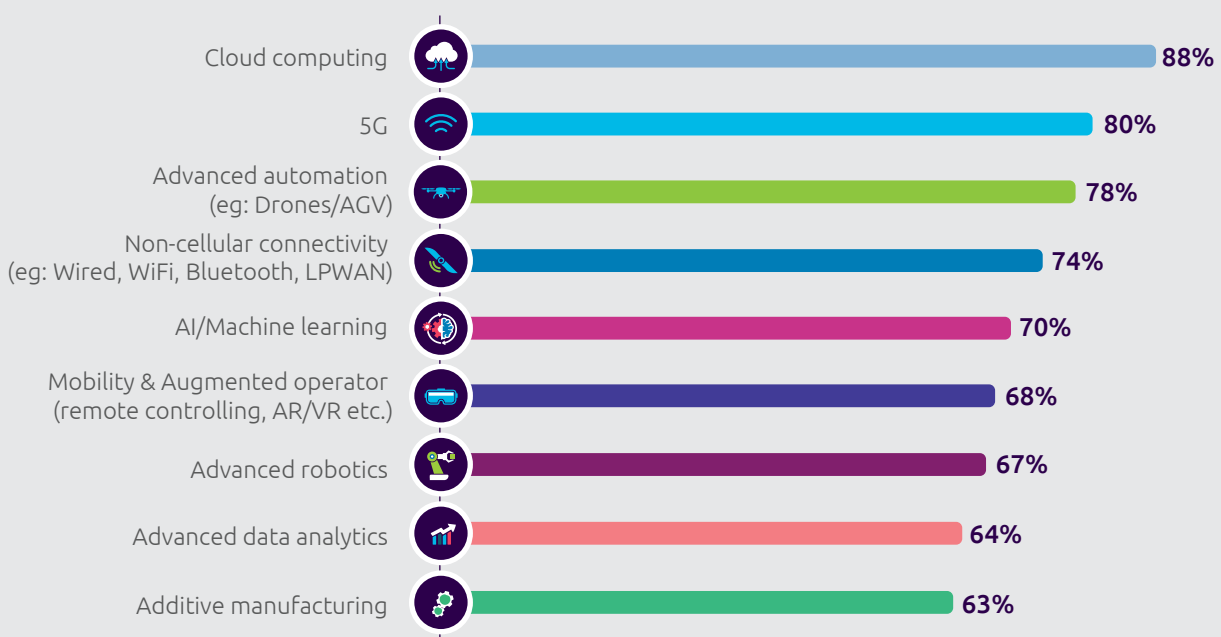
Cloud computing 88%

5G 80%

Advanced automation (eg: Drones/AGV) 78%

Non-cellular connectivity (eg: Wired, WiFi, Bluetooth, LPWAN) 74%

AI/Machine learning 70%

Mobility & Augmented operator (remote controlling, AR/VR etc.) 68%

Advanced robotics 67%

Advanced data analytics 64%

Additive manufacturing 63%